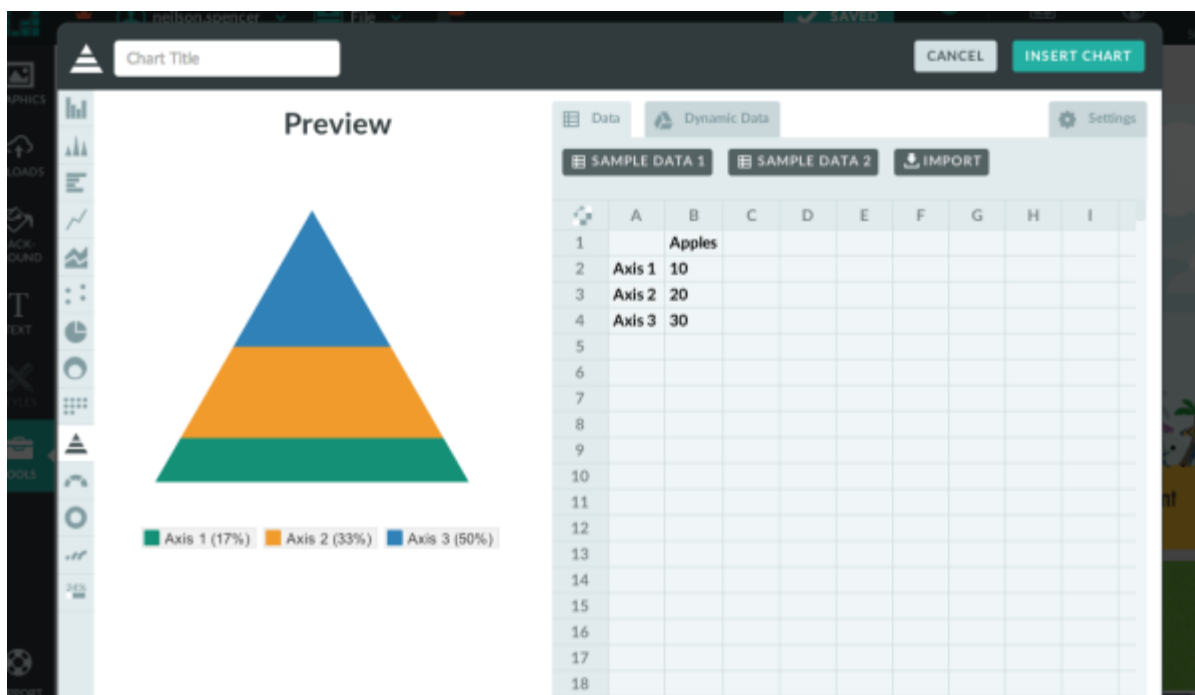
nelson.spencer File SAVED

Chart Title

CANCEL INSERT CHART

APHICS

LOADS

ACK-OUND

T EXT

YLES

OOLS

PORT

Preview

Axis 1 (17%) Axis 2 (33%) Axis 3 (50%)

Data Dynamic Data Settings

SAMPLE DATA 1 SAMPLE DATA 2 IMPORT

| | A | B | C | D | E | F | G | H | I |
|---|---|---|---|---|---|---|---|---|---|
| 1 | | Apples | | | | | | | |
| 2 | Axis 1 | 10 | | | | | | | |
| 3 | Axis 2 | 20 | | | | | | | |
| 4 | Axis 3 | 30 | | | | | | | |
| 5 | | | | | | | | | |
| 6 | | | | | | | | | |
| 7 | | | | | | | | | |
| 8 | | | | | | | | | |
| 9 | | | | | | | | | |
| 10 | | | | | | | | | |
| 11 | | | | | | | | | |
| 12 | | | | | | | | | |
| 13 | | | | | | | | | |
| 14 | | | | | | | | | |
| 15 | | | | | | | | | |
| 16 | | | | | | | | | |
| 17 | | | | | | | | | |
| 18 | | | | | | | | | |

nt